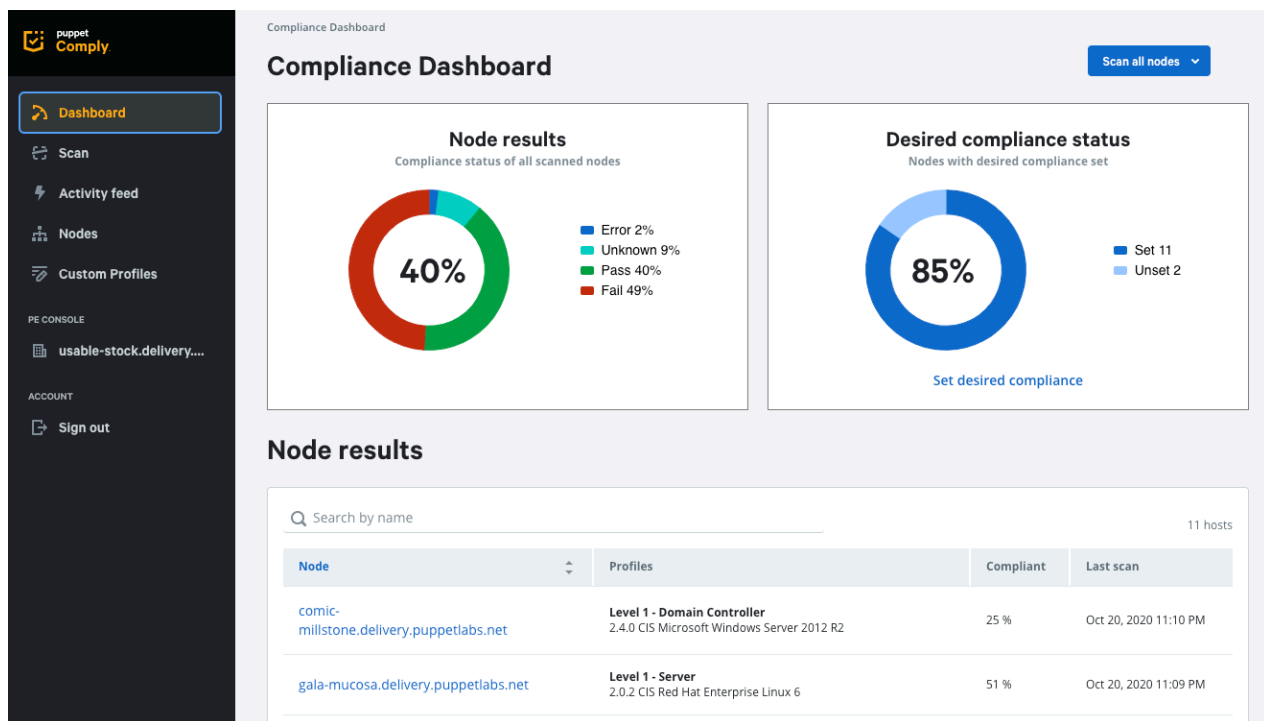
puppet
Comply

Dashboard
Scan
Activity feed
Nodes
Custom Profiles

PE CONSOLE
usable-stock.delivery....

ACCOUNT
Sign out

Compliance Dashboard

Compliance Dashboard

Scan all nodes

Node results
Compliance status of all scanned nodes

40%

Error 2%
Unknown 9%
Pass 40%
Fail 49%

Desired compliance status
Nodes with desired compliance set

85%

Set 11
Unset 2

Set desired compliance

Node results

Search by name

11 hosts

| Node | Profiles | Compliant | Last scan |
|---|---|---|---|
| comic-millstone.delivery.puppetlabs.net | Level 1 - Domain Controller 2.4.0 CIS Microsoft Windows Server 2012 R2 | 25 % | Oct 20, 2020 11:10 PM |
| gala-mucosa.delivery.puppetlabs.net | Level 1 - Server 2.0.2 CIS Red Hat Enterprise Linux 6 | 51 % | Oct 20, 2020 11:09 PM |